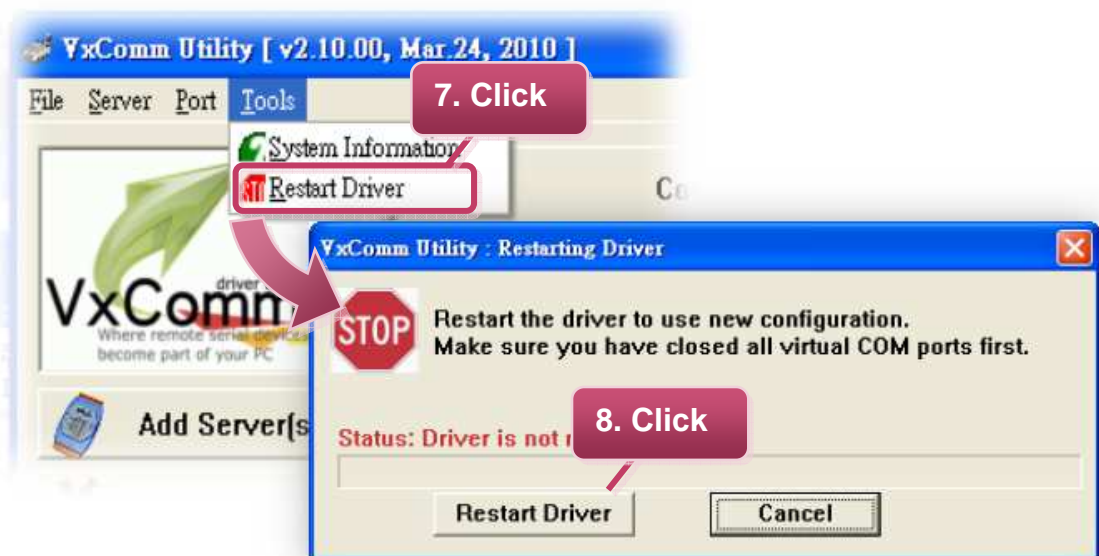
VxComm Utility [ v2.10.00, Mar.24, 2010 ]

File Server Port Tools

7. Click

System Information

Restart Driver

Co

VxComm Utility : Restarting Driver

VxComm driver

Where remote serial device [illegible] become part of your PC

STOP

Restart the driver to use new configuration.
Make sure you have closed all virtual COM ports first.

Add Server(s

Status: Driver is not r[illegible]

8. Click

Restart Driver

Cancel